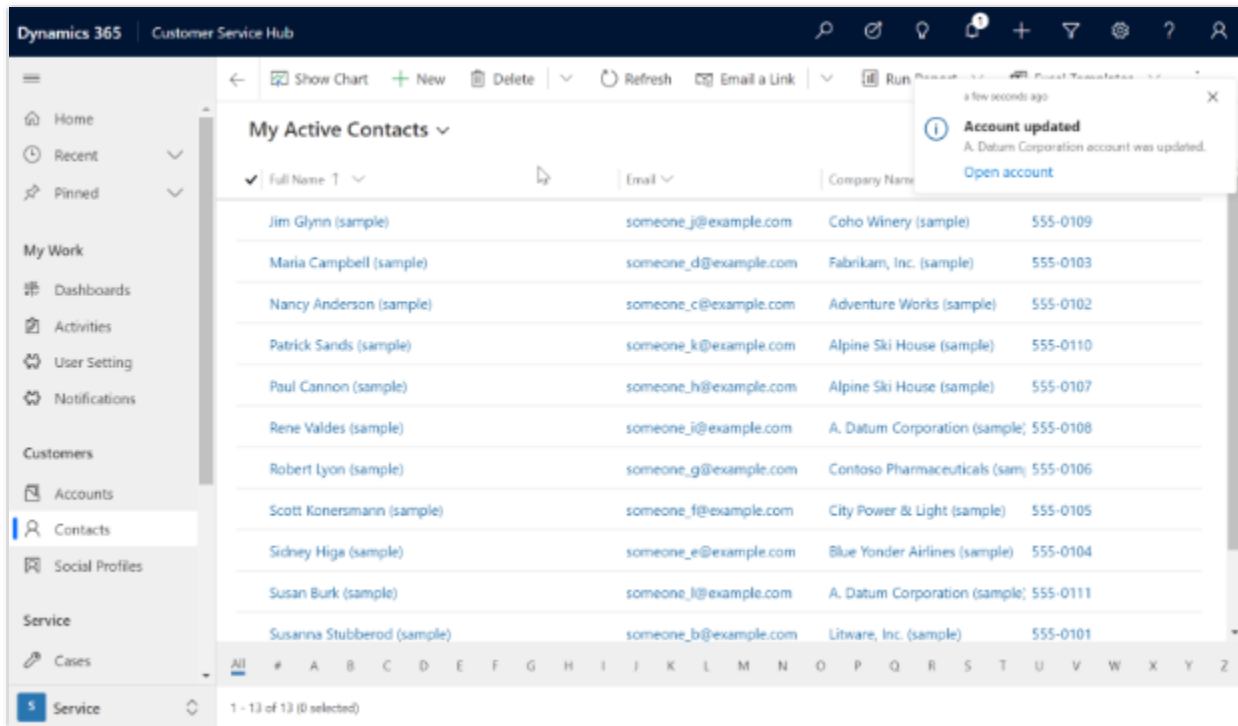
Dynamics 365 | Customer Service Hub

1

Home
Recent
Pinned

My Work
Dashboards
Activities
User Setting
Notifications

Customers
Accounts
Contacts
Social Profiles

Service
Cases

S Service

Show Chart + New Delete Refresh Email a Link Run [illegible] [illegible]

a few seconds ago
Account updated
A. Datum Corporation account was updated.
Open account

My Active Contacts

| Full Name ↑ | Email | Company Name | |
|---|---|---|---|
| Jim Glynn (sample) | someone_j@example.com | Coho Winery (sample) | 555-0109 |
| Maria Campbell (sample) | someone_d@example.com | Fabrikam, Inc. (sample) | 555-0103 |
| Nancy Anderson (sample) | someone_c@example.com | Adventure Works (sample) | 555-0102 |
| Patrick Sands (sample) | someone_k@example.com | Alpine Ski House (sample) | 555-0110 |
| Paul Cannon (sample) | someone_h@example.com | Alpine Ski House (sample) | 555-0107 |
| Rene Valdes (sample) | someone_i@example.com | A. Datum Corporation (sample) | 555-0108 |
| Robert Lyon (sample) | someone_g@example.com | Contoso Pharmaceuticals (sam | 555-0106 |
| Scott Konersmann (sample) | someone_f@example.com | City Power & Light (sample) | 555-0105 |
| Sidney Higa (sample) | someone_e@example.com | Blue Yonder Airlines (sample) | 555-0104 |
| Susan Burk (sample) | someone_l@example.com | A. Datum Corporation (sample) | 555-0111 |
| Susanna Stubberod (sample) | someone_b@example.com | Litware, Inc. (sample) | 555-0101 |

All # A B C D E F G H I J K L M N O P Q R S T U V W X Y Z

1 - 13 of 13 (0 selected)